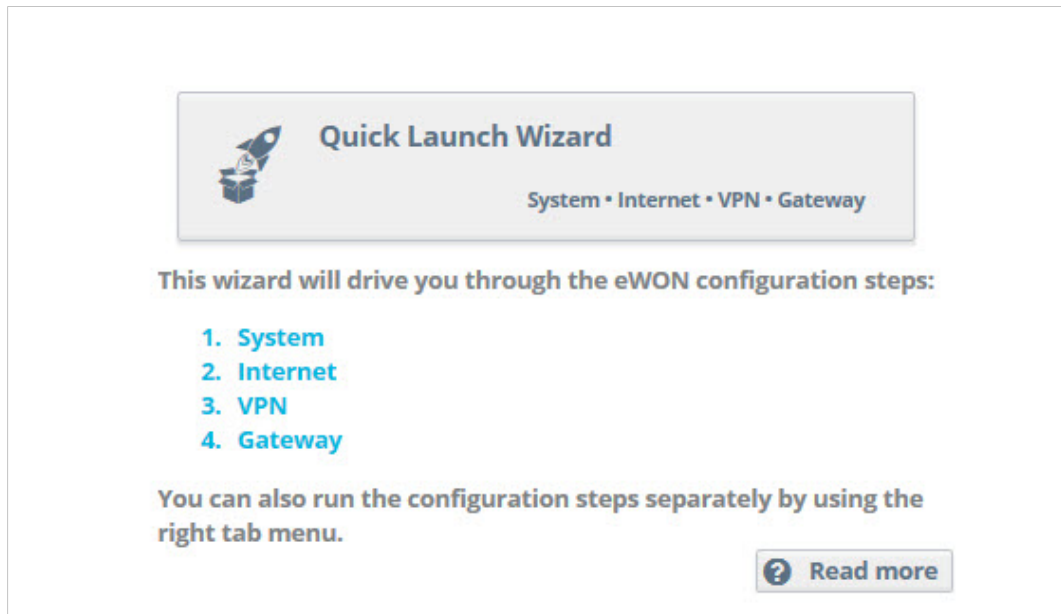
Quick Launch Wizard

System • Internet • VPN • Gateway

This wizard will drive you through the eWON configuration steps:

1. System
2. Internet
3. VPN
4. Gateway

You can also run the configuration steps separately by using the right tab menu.

Read more